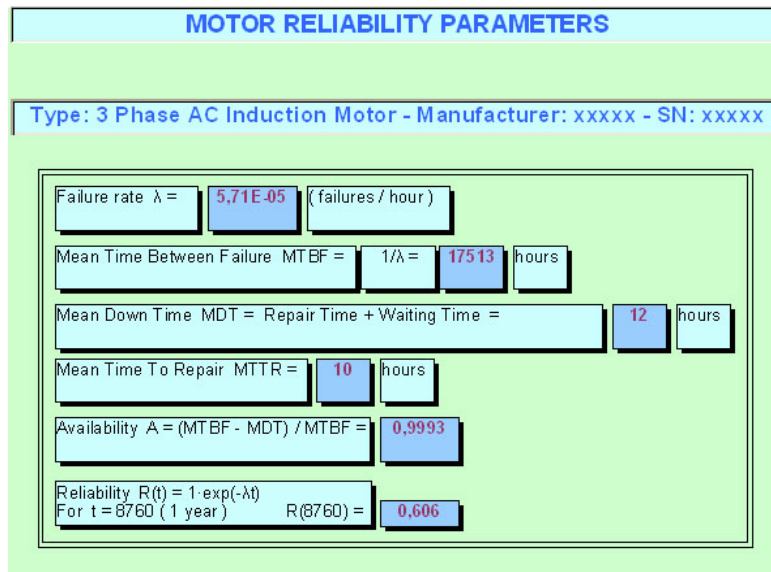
MOTOR RELIABILITY PARAMETERS

Type: 3 Phase AC Induction Motor - Manufacturer: xxxxx - SN: xxxxx

Failure rate $\lambda$ = 5,71E-05 ( failures / hour )

Mean Time Between Failure MTBF = $1/\lambda$ = 17513 hours

Mean Down Time MDT = Repair Time + Waiting Time = 12 hours

Mean Time To Repair MTTR = 10 hours

Availability A = (MTBF - MDT) / MTBF = 0,9993

Reliability R(t) = 1·exp(-$\lambda$t)
For t = 8760 ( 1 year ) R(8760) = 0,606